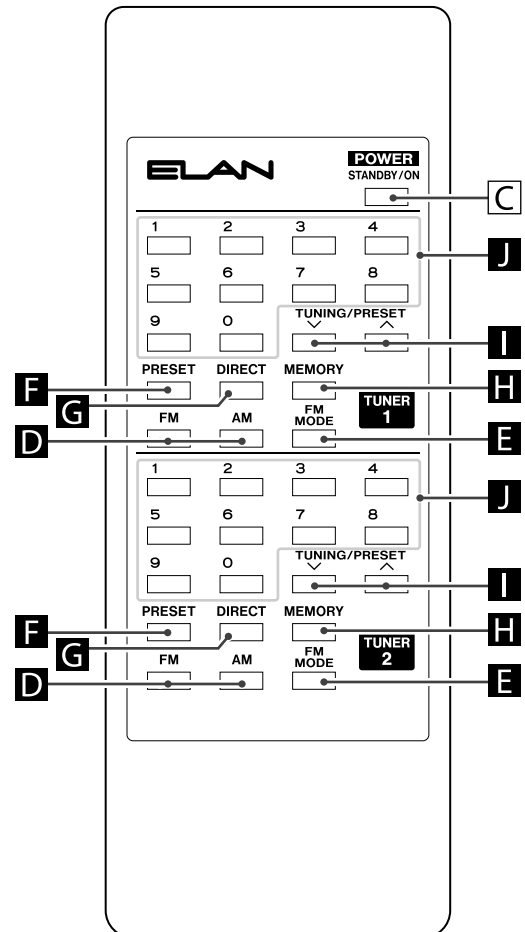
ELAN

POWER
STANDBY/ON

C

1 2 3 4
5 6 7 8
9 0

J

TUNING/PRESET

I

PRESET DIRECT MEMORY

F G H

TUNER 1

FM AM FM MODE

D E

1 2 3 4
5 6 7 8
9 0

J

TUNING/PRESET

I

PRESET DIRECT MEMORY

F G H

TUNER 2

FM AM FM MODE

D E